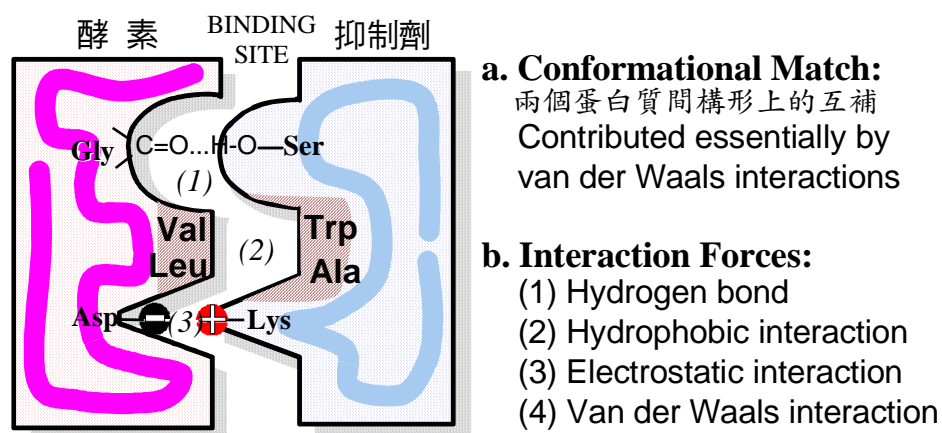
酵素

BINDING SITE

抑制劑

Gly C=O...H-O—Ser

(1)

Val Leu

(2)

Trp Ala

Asp (3) Lys

a. Conformational Match:
兩個蛋白質間構形上的互補
Contributed essentially by van der Waals interactions

b. Interaction Forces:
(1) Hydrogen bond
(2) Hydrophobic interaction
(3) Electrostatic interaction
(4) Van der Waals interaction